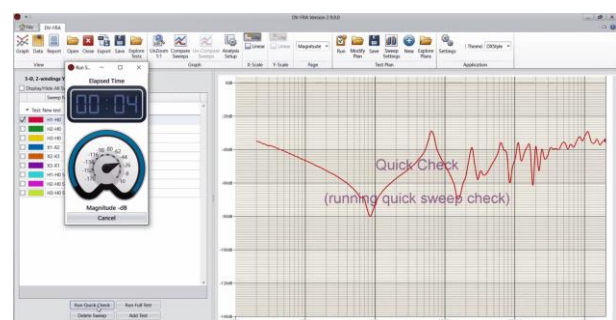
DV-FRA Version 2.9.0.0

File DV-FRA

Graph Data Report Open Close Export Save Explore Tests UnZoom 1:1 Compare Sweeps Un-Compare Sweeps Analysis Setup Linear Linear Magnitude Run Modify Plan Save Sweep Settings New Explore Plans Settings Theme Office

View Graph X-Scale Y-Scale Page Test Plan Application

Run S...

Elapsed Time

00:04

Magnitude -dB

Cancel

3-0, 2-windings Y

Display/Hide All S

Sweep S

Test New test

H1-H0
H2-H0
H3-H0
X1-X2
X2-X3
X3-X1
H1-H0 S
H2-H0 S
H3-H0 S

Run Quick Check Run Full Test
Delete Sweep Add Test

Quick Check

(running quick sweep check)